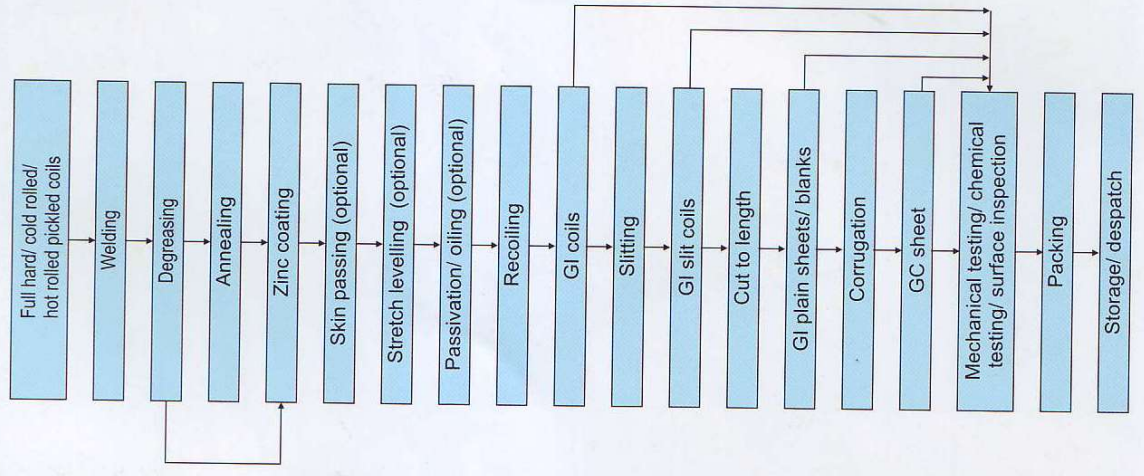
Full hard/ cold rolled/ hot rolled pickled coils

Welding

Degreasing

Annealing

Zinc coating

Skin passing (optional)

Stretch levelling (optional)

Passivation/ oiling (optional)

Recoiling

GI coils

Slitting

GI slit coils

Cut to length

GI plain sheets/ blanks

Corrugation

GC sheet

Mechanical testing/ chemical testing/ surface inspection

Packing

Storage/ despatch